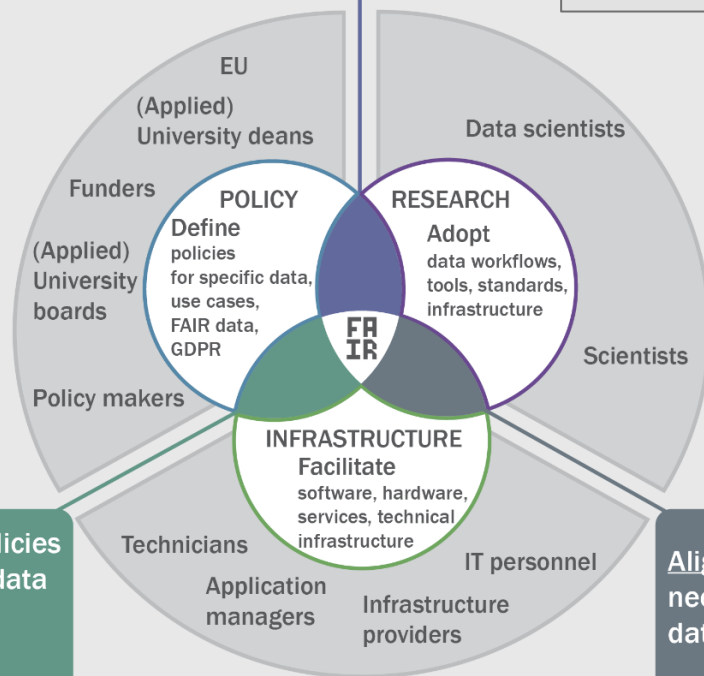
EU
(Applied)
University deans
Funders
(Applied)
University boards
Policy makers

Data scientists
Scientists

POLICY
Define
policies for specific data, use cases, FAIR data, GDPR

RESEARCH
Adopt
data workflows, tools, standards, infrastructure

FA
IR

INFRASTRUCTURE
Facilitate
software, hardware, services, technical infrastructure

Technicians
Application managers
Infrastructure providers
IT personnel

licies
data

Alig
nee
dat